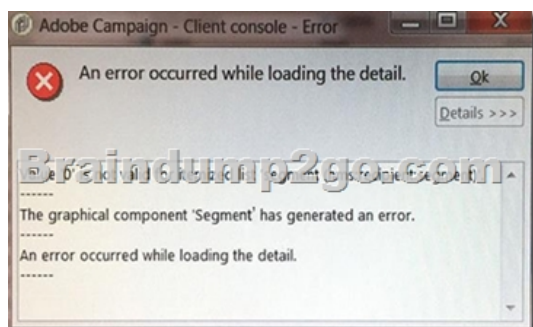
Adobe Campaign - Client console - Error

An error occurred while loading the detail.

Ok

Details >>>

Braindump2go.com

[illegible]
-------
The graphical component 'Segment' has generated an error.
------
An error occurred while loading the detail.
------